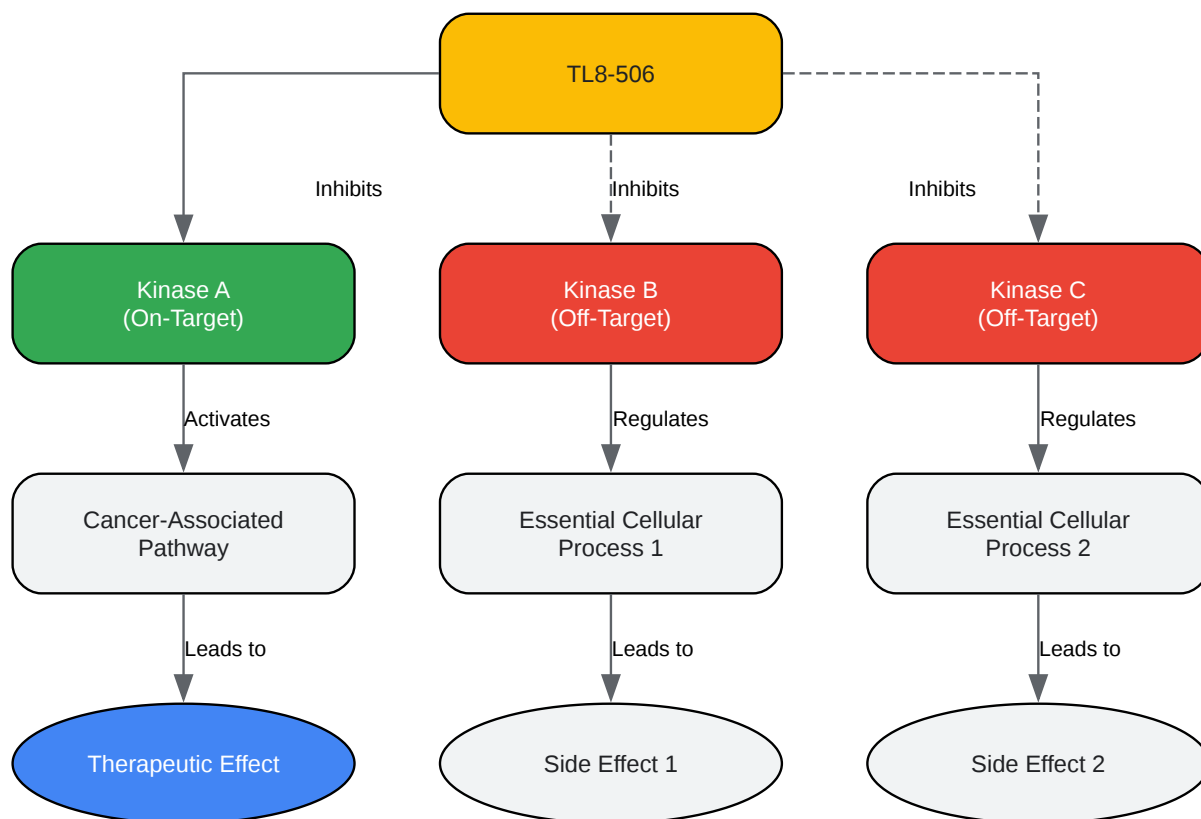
TL8-506

Inhibits

Inhibits

Inhibits

Kinase A
(On-Target)

Kinase B
(Off-Target)

Kinase C
(Off-Target)

Activates

Regulates

Regulates

Cancer-Associated
Pathway

Essential Cellular
Process 1

Essential Cellular
Process 2

Leads to

Leads to

Leads to

Therapeutic Effect

Side Effect 1

Side Effect 2